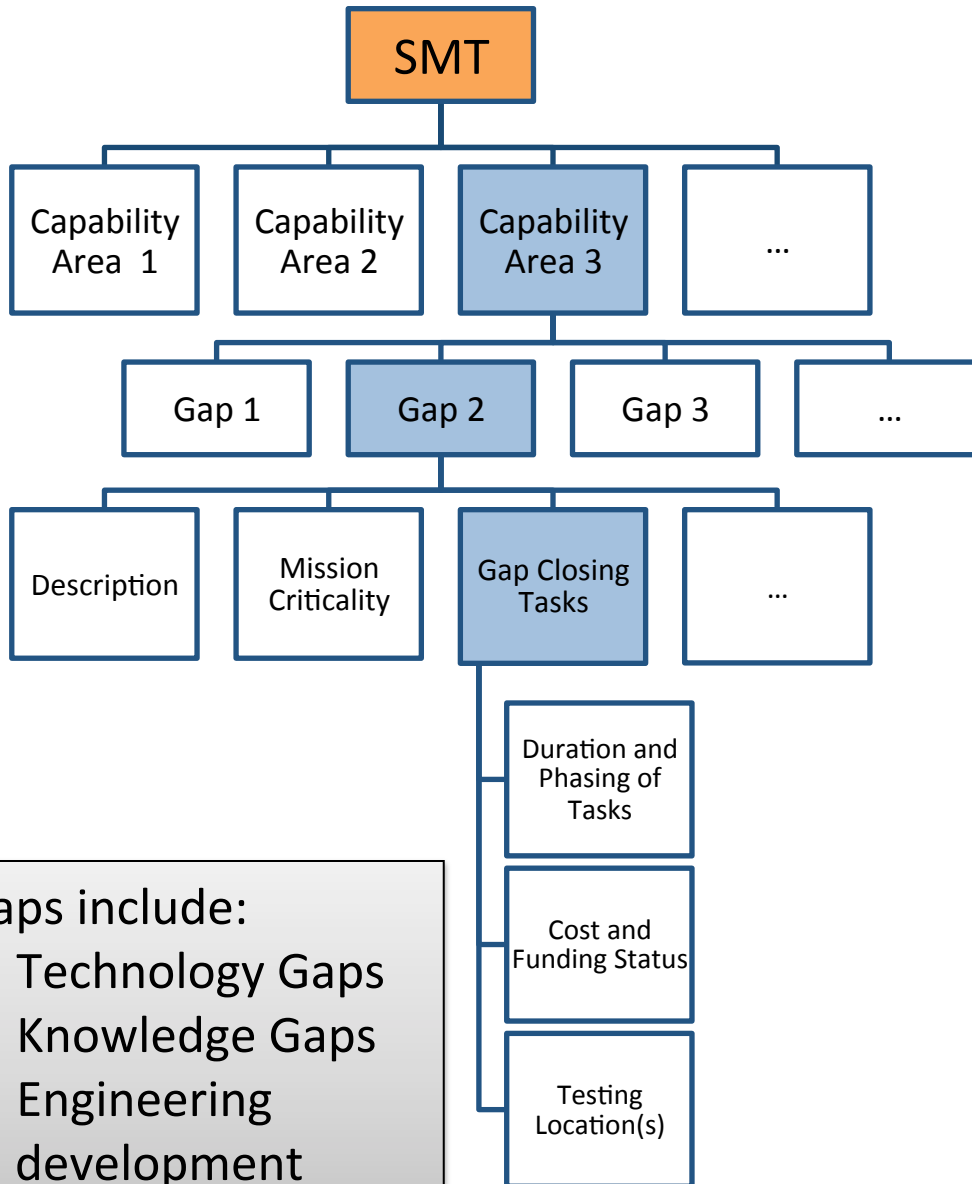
SMT

Capability Area 1

Capability Area 2

Capability Area 3

...

Gap 1

Gap 2

Gap 3

...

Description

Mission Criticality

Gap Closing Tasks

...

Duration and Phasing of Tasks

Cost and Funding Status

Testing Location(s)

aps include:
Technology Gaps
Knowledge Gaps
Engineering development